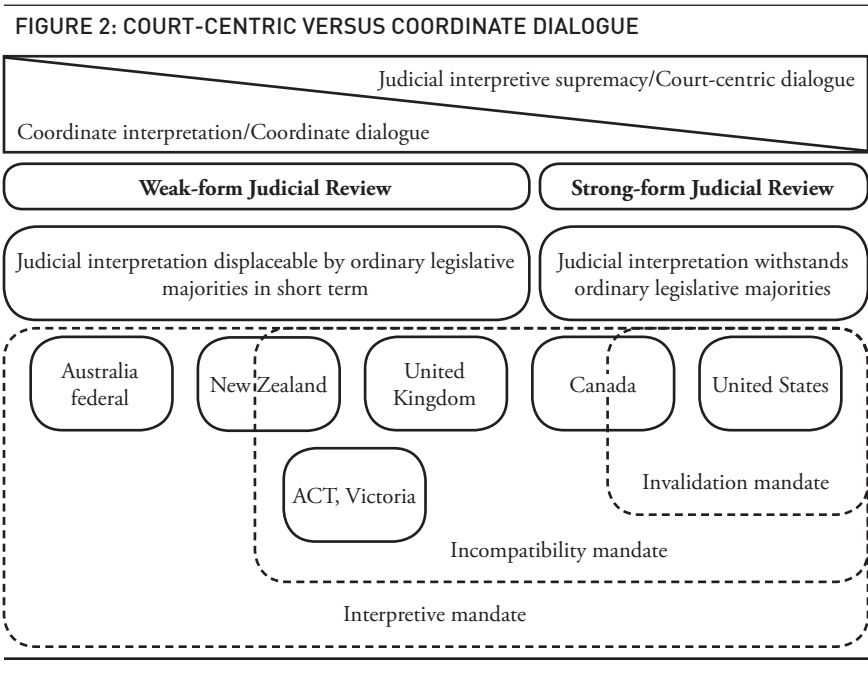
FIGURE 2: COURT-CENTRIC VERSUS COORDINATE DIALOGUE

Judicial interpretive supremacy/Court-centric dialogue

Coordinate interpretation/Coordinate dialogue

Weak-form Judicial Review

Strong-form Judicial Review

Judicial interpretation displaceable by ordinary legislative majorities in short term

Judicial interpretation withstands ordinary legislative majorities

Australia federal

New Zealand

United Kingdom

Canada

United States

ACT, Victoria

Invalidation mandate

Incompatibility mandate

Interpretive mandate